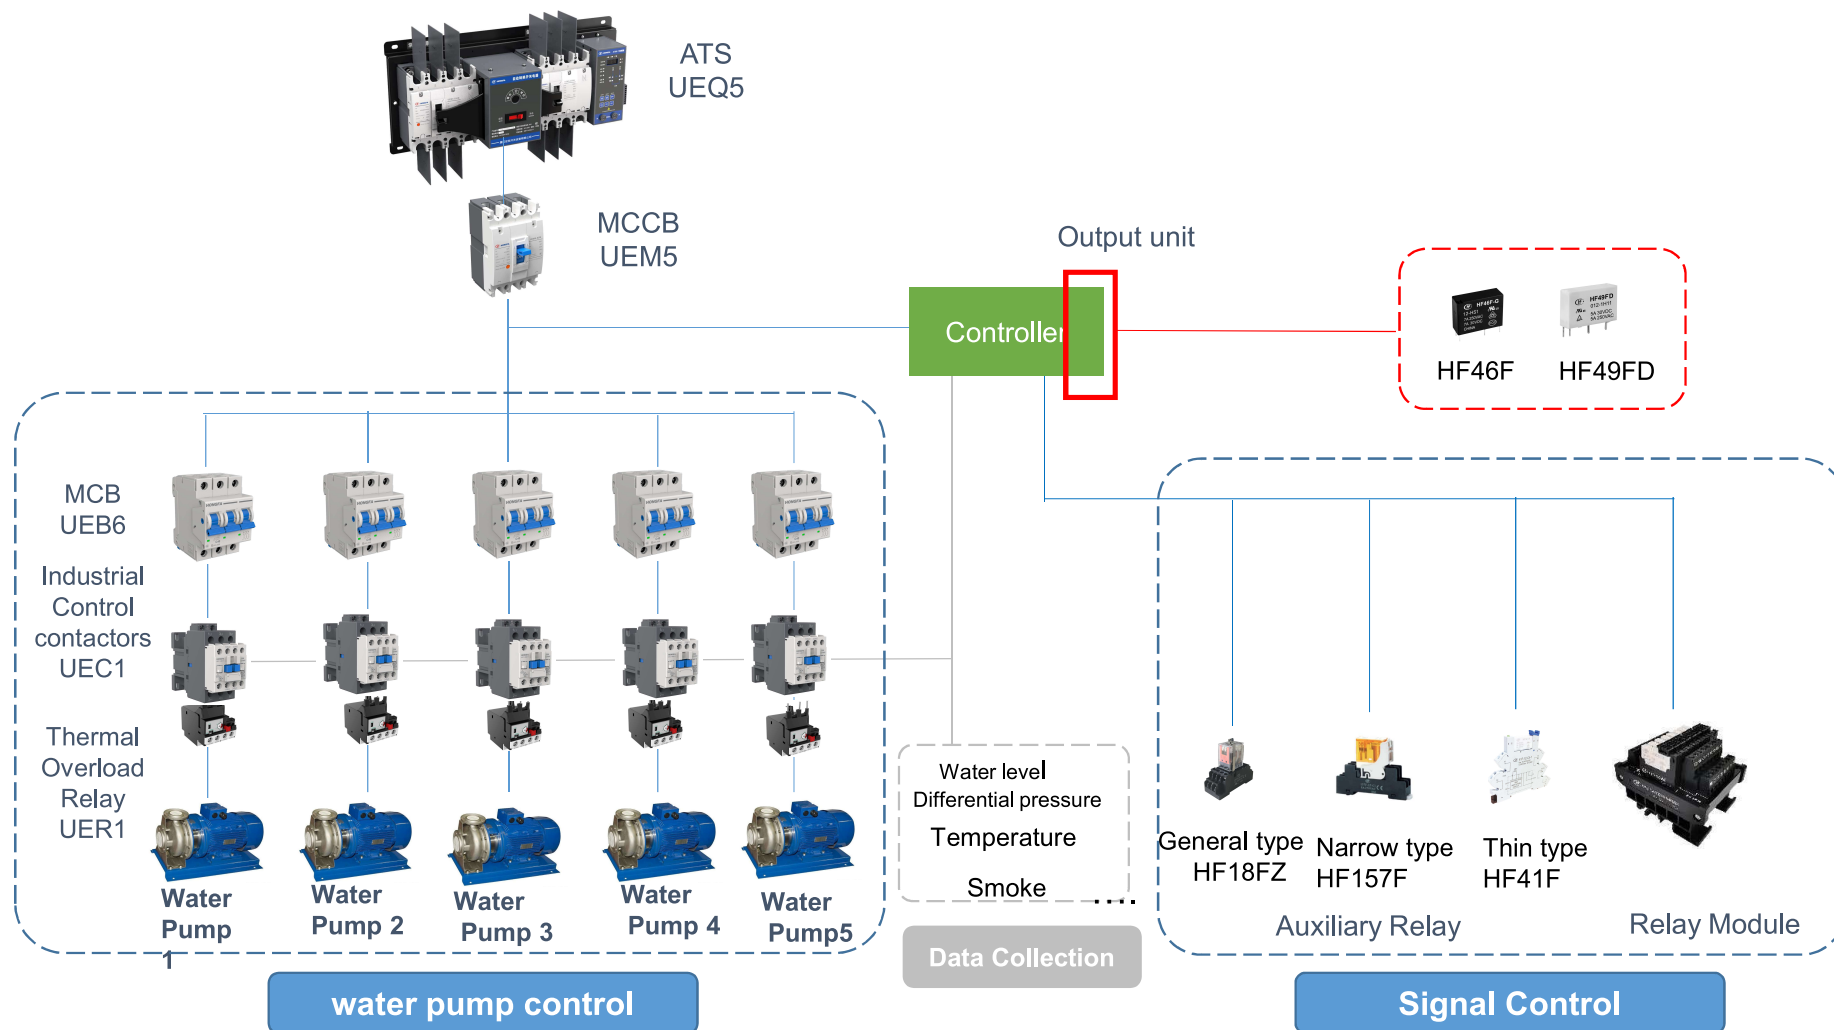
ATS
UEQ5

MCCB
UEM5

Output unit

Controller

HF46F

HF49FD

MCB
UEB6

Industrial
Control
contactors
UEC1

Thermal
Overload
Relay
UER1

Water
Pump
1

Water
Pump 2

Water
Pump 3

Water
Pump 4

Water
Pump5

Water level
Differential pressure
Temperature
Smoke
....

General type
HF18FZ

Narrow type
HF157F

Thin type
HF41F

Auxiliary Relay

Relay Module

Data Collection

water pump control

Signal Control